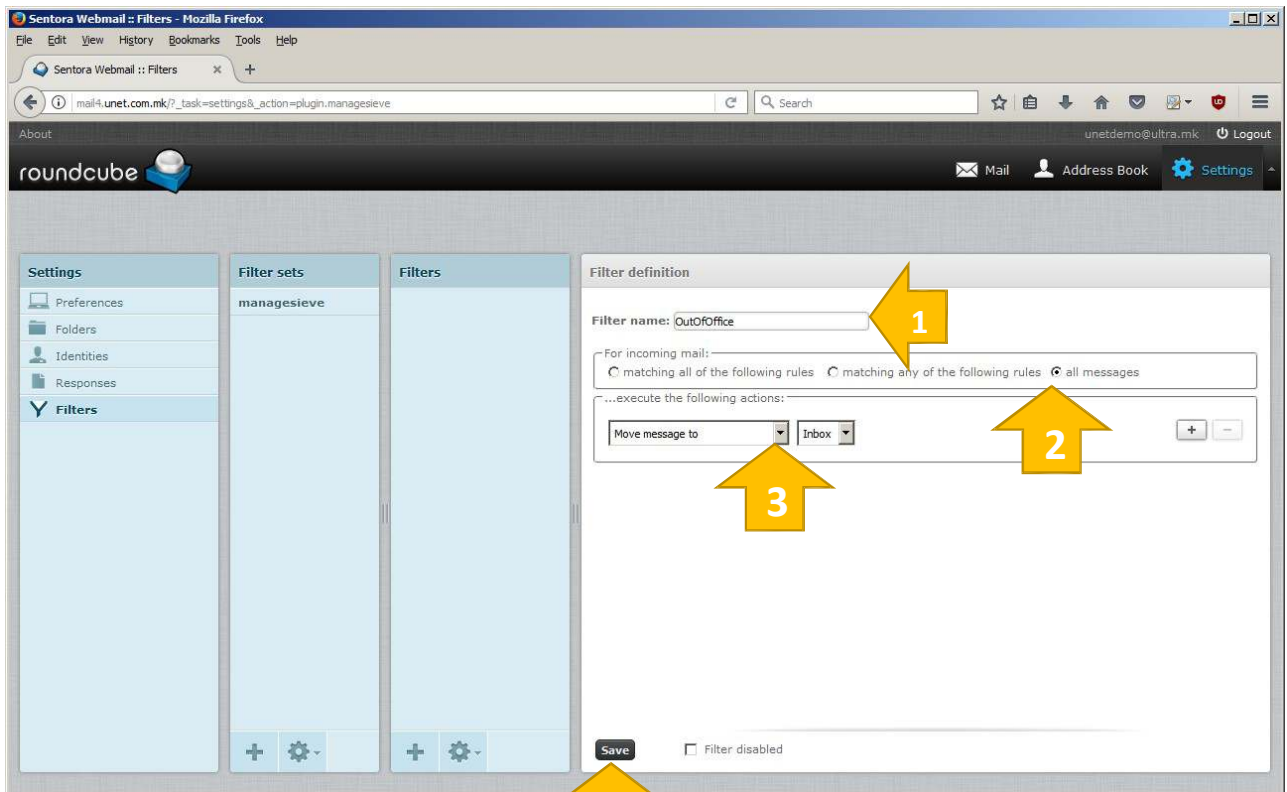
Sentora Webmail :: Filters - Mozilla Firefox

File Edit View History Bookmarks Tools Help

Sentora Webmail :: Filters × +

mail4.unet.com.mk/?_task=settings&_action=plugin.managesieve

Search

About

unetdemo@ultra.mk Logout

roundcube

Mail Address Book Settings

Settings

Preferences
Folders
Identities
Responses
Filters

Filter sets

managesieve

Filters

Filter definition

Filter name: OutOfOffice

1

For incoming mail:
matching all of the following rules matching any of the following rules all messages

...execute the following actions:

Move message to Inbox

+ −

2

3

Save Filter disabled